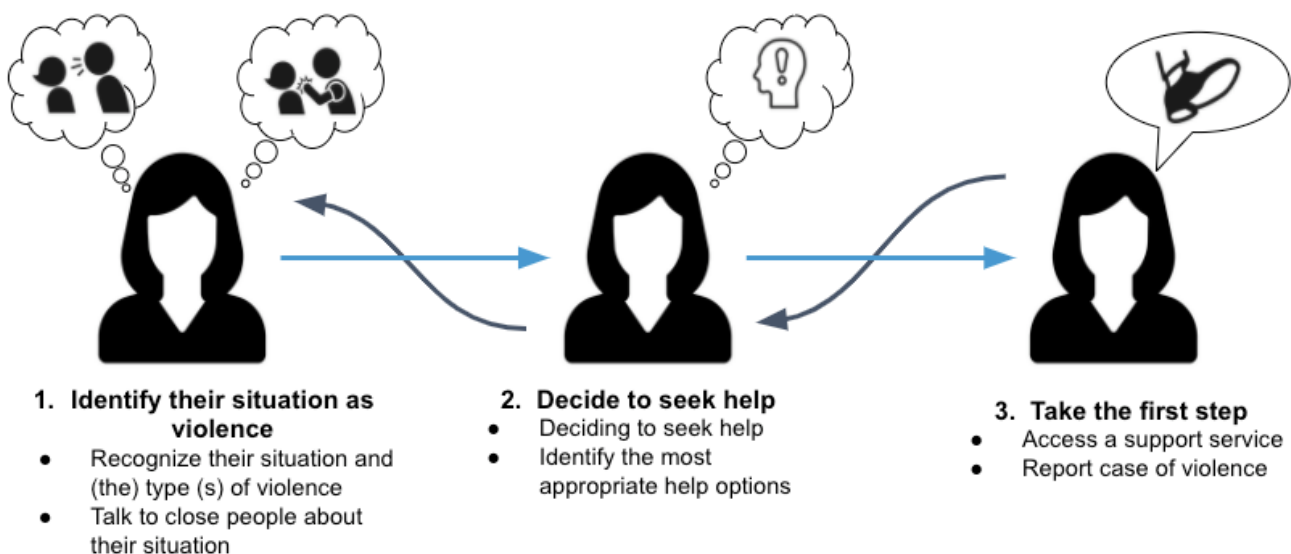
1. Identify their situation as violence
- Recognize their situation and (the) type (s) of violence
- Talk to close people about their situation

2. Decide to seek help
- Deciding to seek help
- Identify the most appropriate help options

3. Take the first step
- Access a support service
- Report case of violence